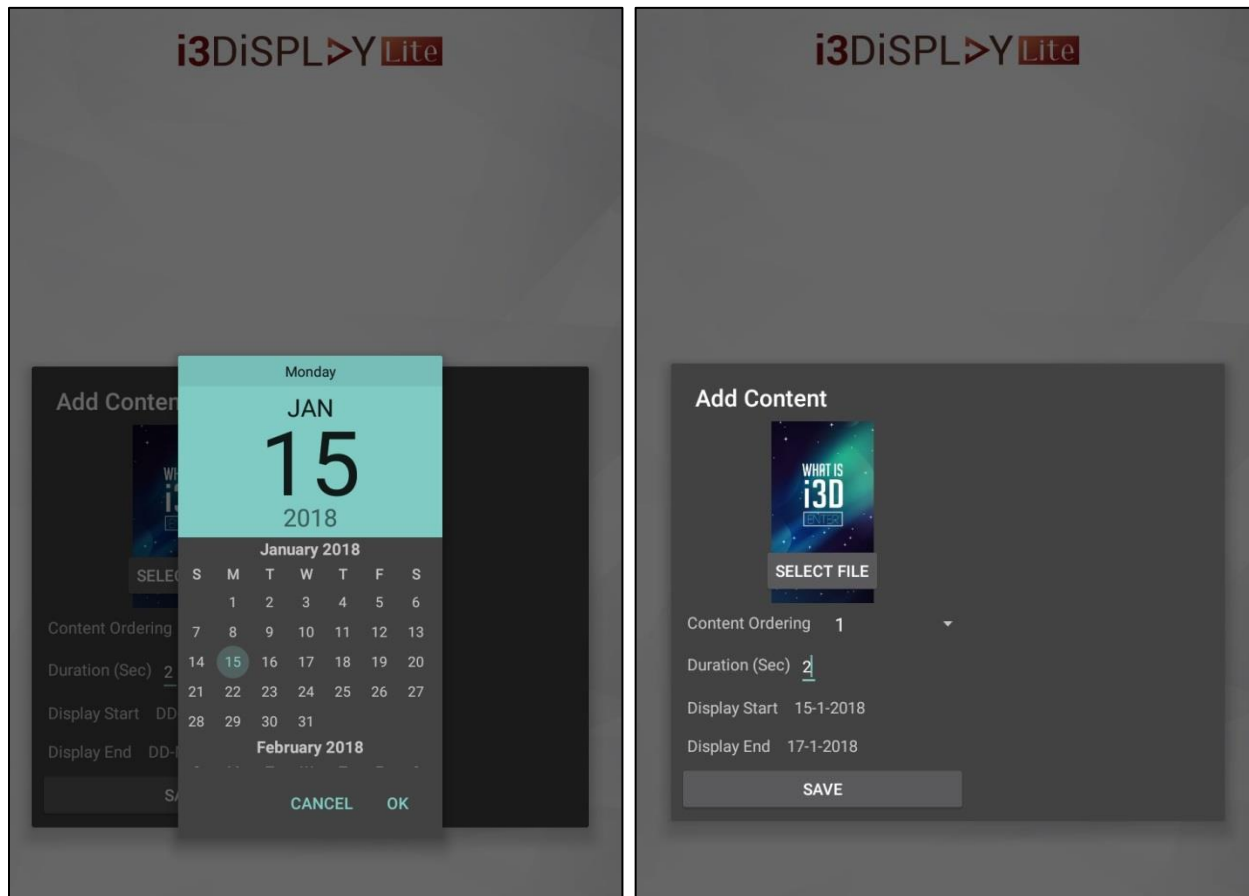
i3DiSPL>Y Lite

Add Conten

WHAT IS
i3
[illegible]

SELE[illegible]

Content Ordering

Duration (Sec) 2

Display Start DD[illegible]

Display End DD-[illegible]

SA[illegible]

Monday

JAN

15

2018

January 2018

| S | M | T | W | T | F | S |
|---|---|---|---|---|---|---|
| | 1 | 2 | 3 | 4 | 5 | 6 |
| 7 | 8 | 9 | 10 | 11 | 12 | 13 |
| 14 | 15 | 16 | 17 | 18 | 19 | 20 |
| 21 | 22 | 23 | 24 | 25 | 26 | 27 |
| 28 | 29 | 30 | 31 | | | |

February 2018

CANCEL OK

i3DiSPL>Y Lite

Add Content

WHAT IS
i3D
ENTER

SELECT FILE

Content Ordering 1

Duration (Sec) 2

Display Start 15-1-2018

Display End 17-1-2018

SAVE